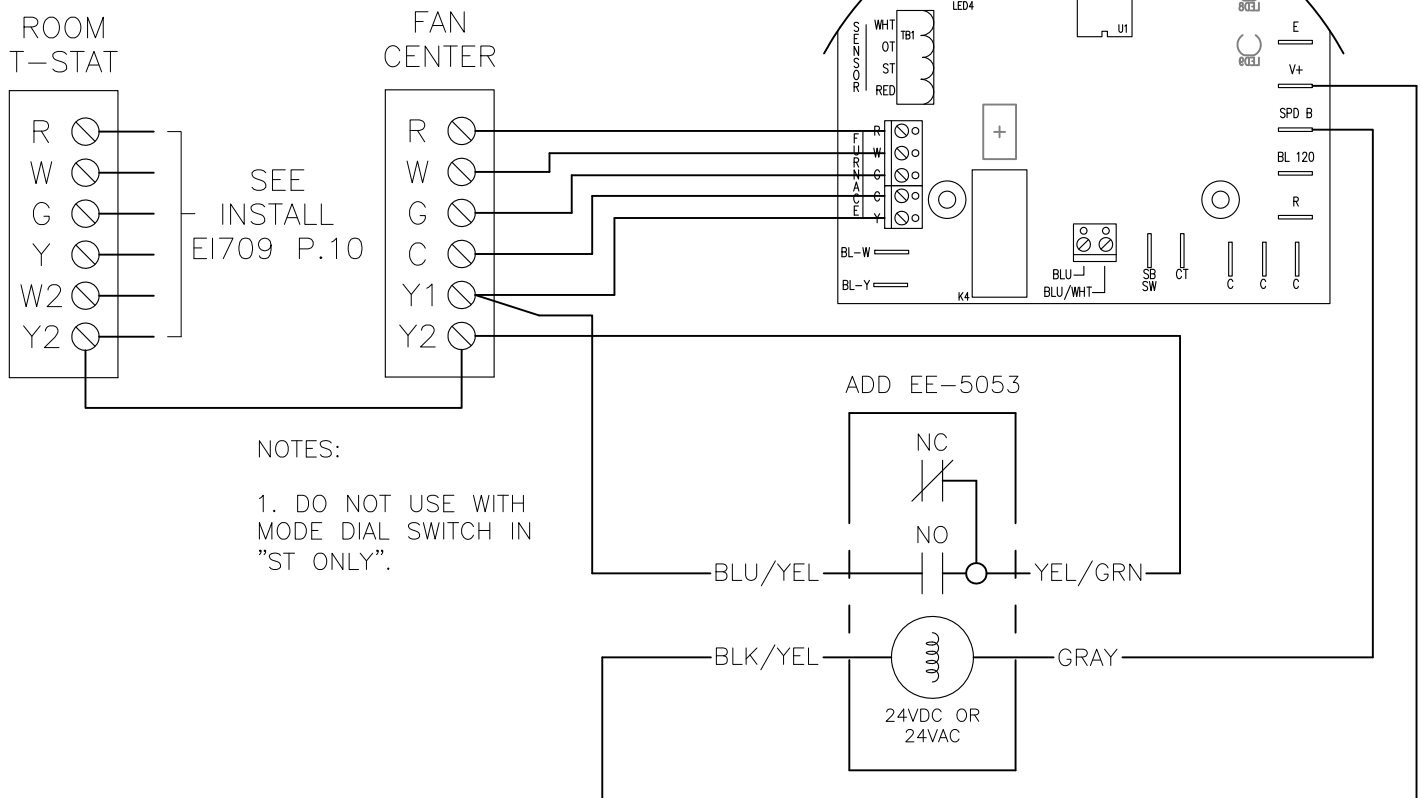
ROOM T-STAT

R
W
G
Y
W2
Y2

SEE INSTALL EI709 P.10

FAN CENTER

R
W
G
C
Y1
Y2

LED4
U1
LED8
LED9
SENSOR
WHT
OT
ST
RED
TB1
E
V+
SPD B
BL 120
R
FURNACE
R
W
G
C
Y
+
BL-W
BL-Y
K4
BLU
BLU/WHT
SB SW
CT
C
C
C

ADD EE-5053

NC
NO
BLU/YEL
YEL/GRN
BLK/YEL
GRAY
24VDC OR 24VAC

NOTES:

1. DO NOT USE WITH MODE DIAL SWITCH IN "ST ONLY".